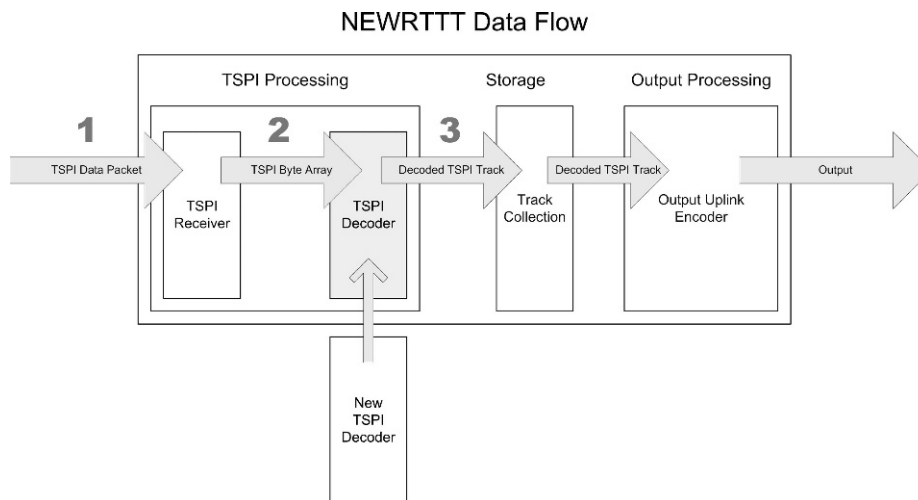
NEWRTTT Data Flow

TSPI Processing

Storage

Output Processing

1

2

3

TSPI Data Packet

TSPI Byte Array

Decoded TSPI Track

Decoded TSPI Track

Output

TSPI Receiver

TSPI Decoder

Track Collection

Output Uplink Encoder

New TSPI Decoder